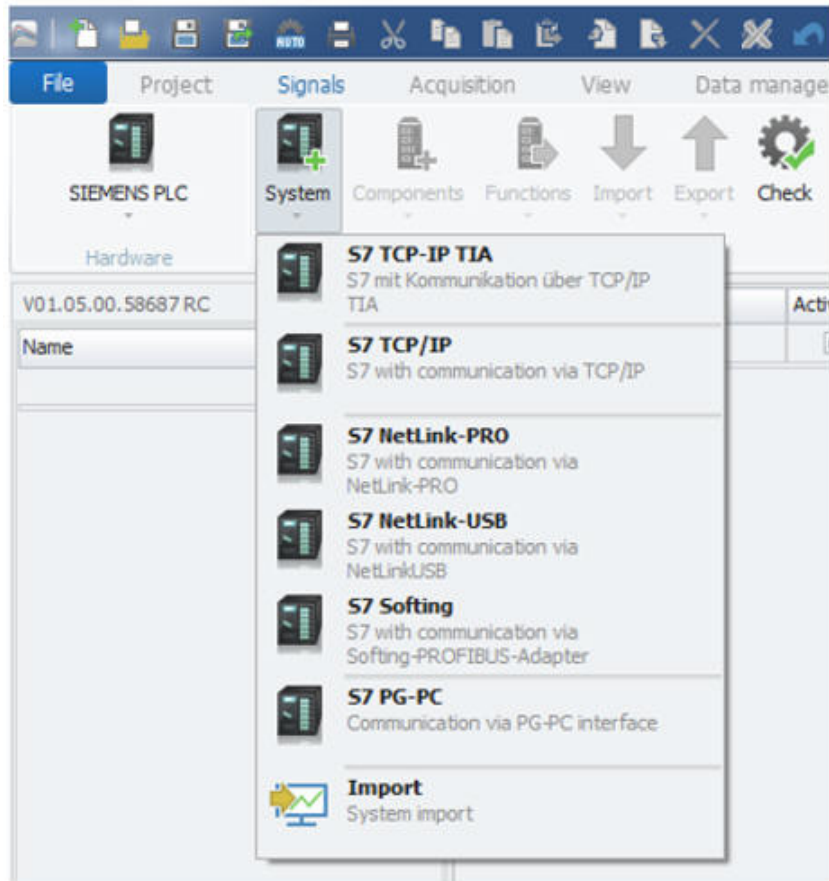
AUTO

File Project Signals Acquisition View Data manage

SIEMENS PLC

Hardware

System Components Functions Import Export Check

V01.05.00.58687 RC

Name

Acti

S7 TCP-IP TIA
S7 mit Kommunikation über TCP/IP TIA

S7 TCP/IP
S7 with communication via TCP/IP

S7 NetLink-PRO
S7 with communication via NetLink-PRO

S7 NetLink-USB
S7 with communication via NetLinkUSB

S7 Softing
S7 with communication via Softing-PROFIBUS-Adapter

S7 PG-PC
Communication via PG-PC interface

Import
System import